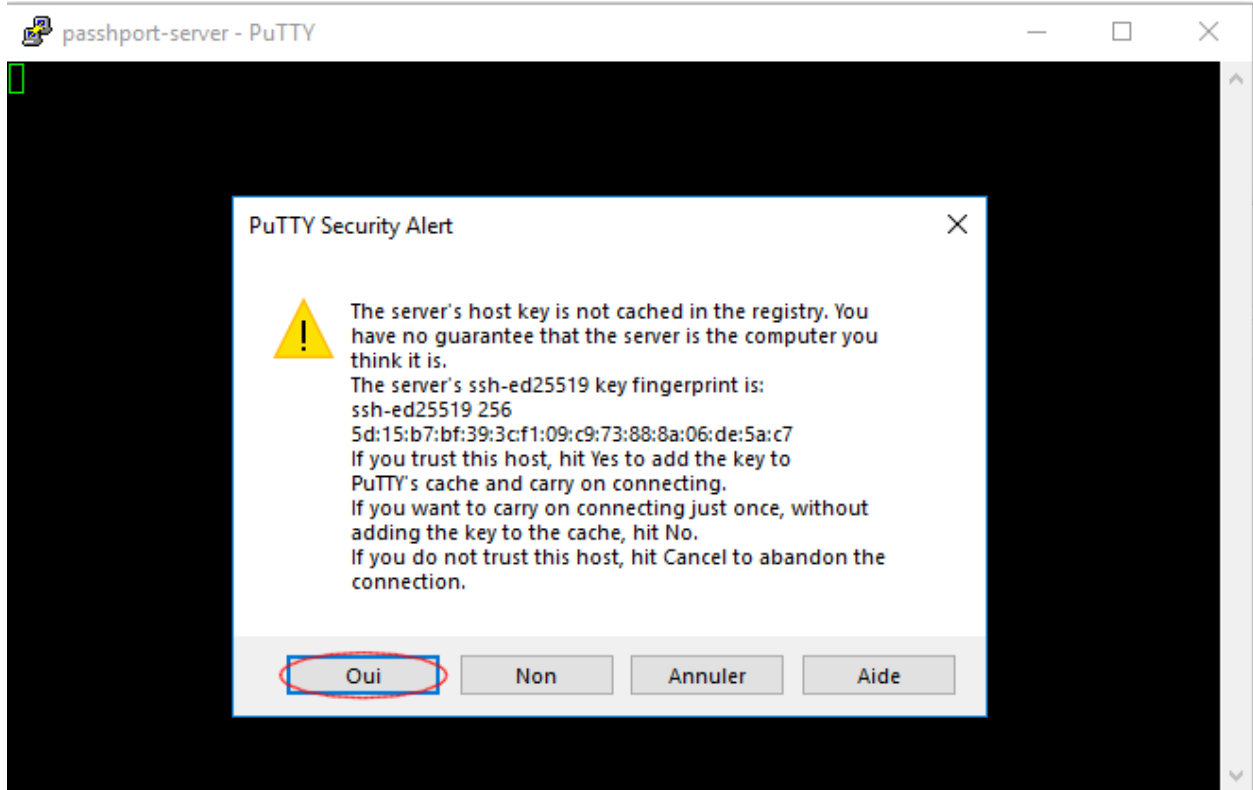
passhport-server - PuTTY

PuTTY Security Alert

The server's host key is not cached in the registry. You have no guarantee that the server is the computer you think it is.
The server's ssh-ed25519 key fingerprint is:
ssh-ed25519 256
5d:15:b7:bf:39:3c:f1:09:c9:73:88:8a:06:de:5a:c7
If you trust this host, hit Yes to add the key to PuTTY's cache and carry on connecting.
If you want to carry on connecting just once, without adding the key to the cache, hit No.
If you do not trust this host, hit Cancel to abandon the connection.

Oui
Non
Annuler
Aide